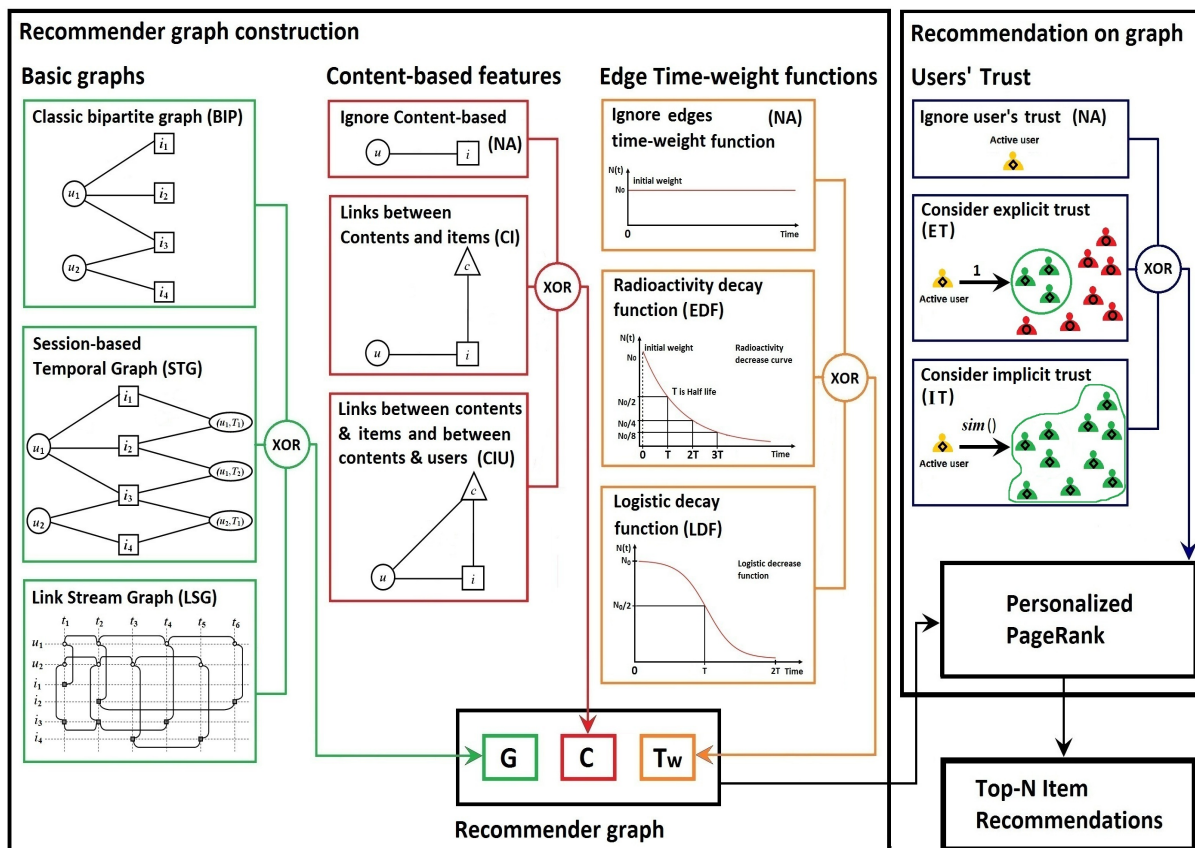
Recommender graph construction

Basic graphs

Classic bipartite graph (BIP)

$i_1$ $i_2$ $i_3$ $i_4$ $u_1$ $u_2$

Session-based Temporal Graph (STG)

$i_1$ $i_2$ $i_3$ $i_4$ $u_1$ $u_2$ $(u_1,T_1)$ $(u_1,T_2)$ $(u_2,T_1)$

XOR

Link Stream Graph (LSG)

$t_1$ $t_2$ $t_3$ $t_4$ $t_5$ $t_6$ $u_1$ $u_2$ $i_1$ $i_2$ $i_3$ $i_4$

Content-based features

Ignore Content-based (NA)

$u$ $i$

Links between Contents and items (CI)

$c$ $u$ $i$

XOR

Links between contents & items and between contents & users (CIU)

$c$ $u$ $i$

Edge Time-weight functions

Ignore edges time-weight function (NA)

N(t) initial weight No 0 Time

Radioactivity decay function (EDF)

N(t) initial weight Radioactivity decrease curve No No/2 T is Half life No/4 No/8 0 T 2T 3T Time

XOR

Logistic decay function (LDF)

N(t) $N_0$ Logistic decrease function $N_0/2$ 0 T 2T Time

G C Tw

Recommender graph

Recommendation on graph

Users' Trust

Ignore user's trust (NA)

Active user

Consider explicit trust (ET)

1

Active user

XOR

Consider implicit trust (IT)

$sim()$

Active user

Personalized PageRank

Top-N Item Recommendations